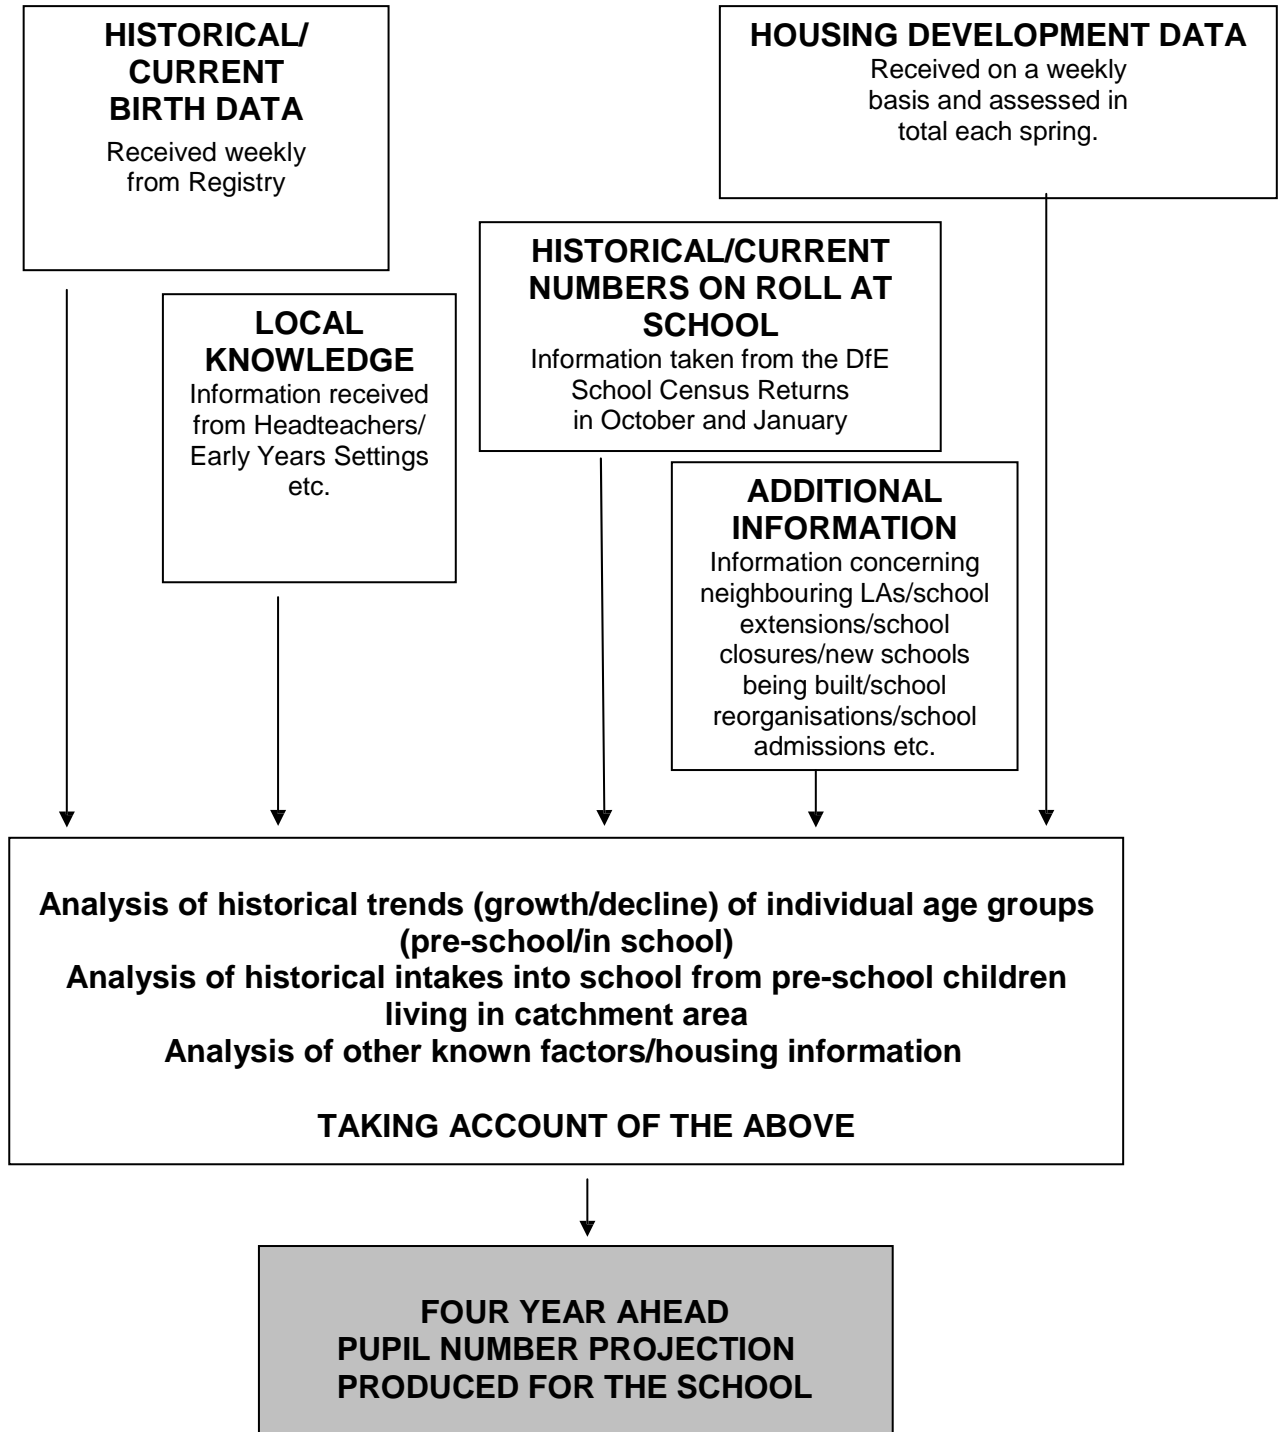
HISTORICAL/ CURRENT BIRTH DATA

Received weekly from Registry

HOUSING DEVELOPMENT DATA

Received on a weekly basis and assessed in total each spring.

LOCAL KNOWLEDGE

Information received from Headteachers/ Early Years Settings etc.

HISTORICAL/CURRENT NUMBERS ON ROLL AT SCHOOL

Information taken from the DfE School Census Returns in October and January

ADDITIONAL INFORMATION

Information concerning neighbouring LAs/school extensions/school closures/new schools being built/school reorganisations/school admissions etc.

Analysis of historical trends (growth/decline) of individual age groups (pre-school/in school)
Analysis of historical intakes into school from pre-school children living in catchment area
Analysis of other known factors/housing information

TAKING ACCOUNT OF THE ABOVE

FOUR YEAR AHEAD PUPIL NUMBER PROJECTION PRODUCED FOR THE SCHOOL